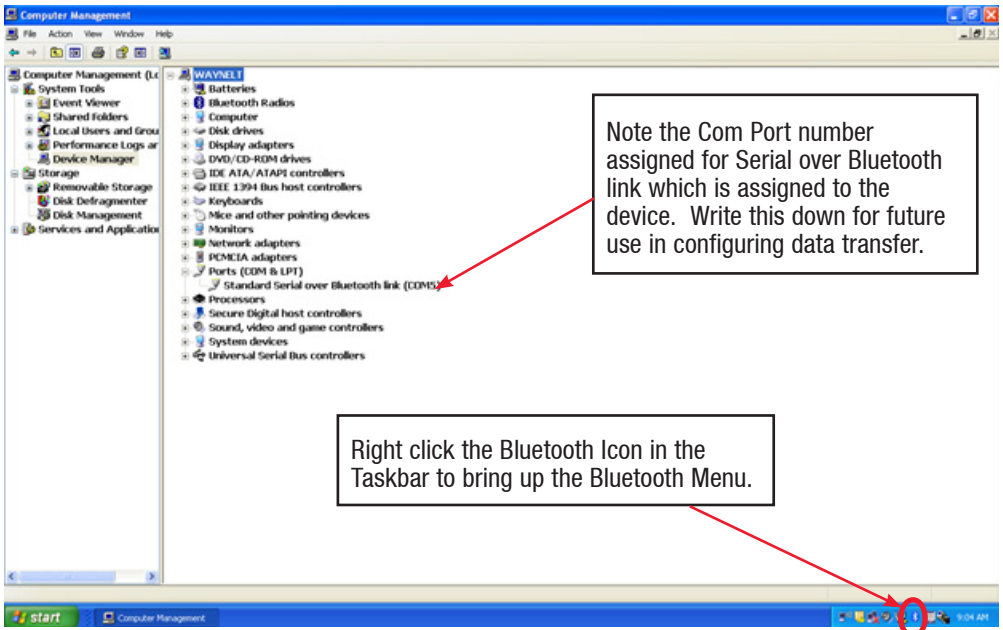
Computer Management

File Action View Window Help

Computer Management (Lo
System Tools
Event Viewer
Shared Folders
Local Users and Grou
Performance Logs ar
Device Manager
Storage
Removable Storage
Disk Defragmenter
Disk Management
Services and Applicatio

WAYNELT
Batteries
Bluetooth Radios
Computer
Disk drives
Display adapters
DVD/CD-ROM drives
IDE ATA/ATAPI controllers
IEEE 1394 Bus host controllers
Keyboards
Mice and other pointing devices
Monitors
Network adapters
PCMCIA adapters
Ports (COM & LPT)
Standard Serial over Bluetooth link (COM5)
Processors
Secure Digital host controllers
Sound, video and game controllers
System devices
Universal Serial Bus controllers

Note the Com Port number assigned for Serial over Bluetooth link which is assigned to the device. Write this down for future use in configuring data transfer.

Right click the Bluetooth Icon in the Taskbar to bring up the Bluetooth Menu.

start
Computer Management
9:04 AM